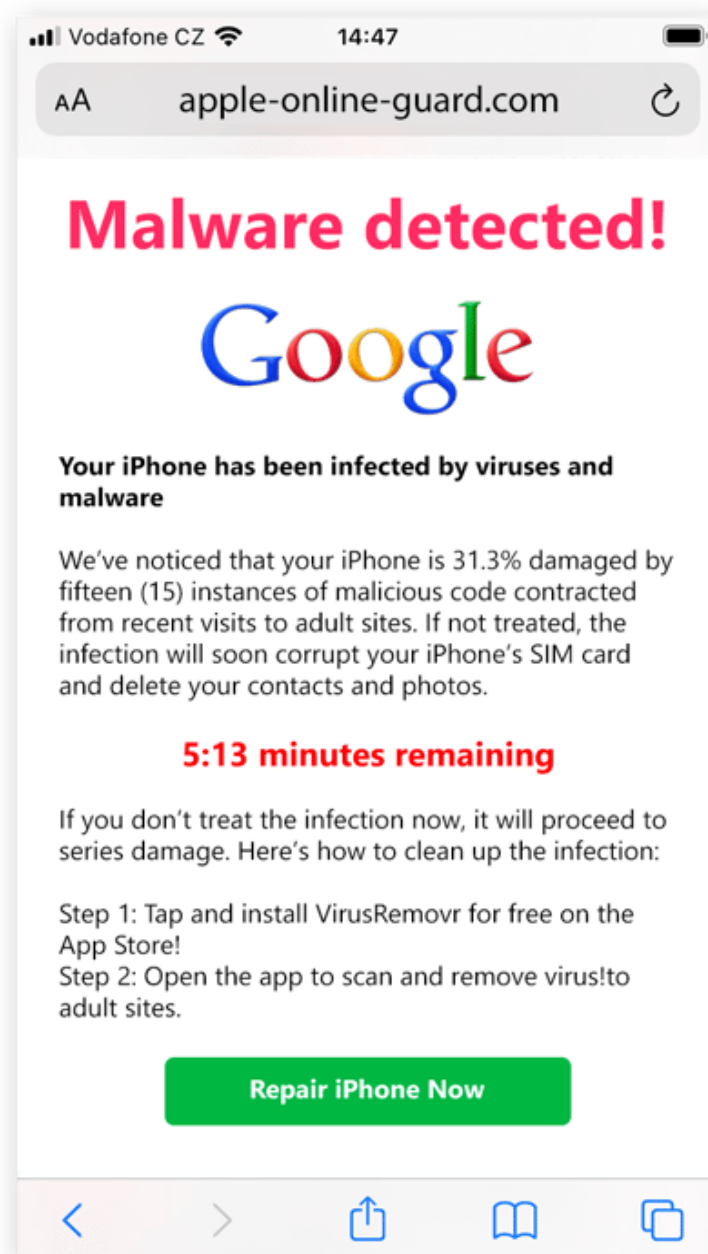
Vodafone CZ 14:47

AA apple-online-guard.com

Malware detected!

Google

**Your iPhone has been infected by viruses and malware**

We've noticed that your iPhone is 31.3% damaged by fifteen (15) instances of malicious code contracted from recent visits to adult sites. If not treated, the infection will soon corrupt your iPhone's SIM card and delete your contacts and photos.

5:13 minutes remaining

If you don't treat the infection now, it will proceed to series damage. Here's how to clean up the infection:

Step 1: Tap and install VirusRemovr for free on the App Store!
Step 2: Open the app to scan and remove virus!to adult sites.

Repair iPhone Now